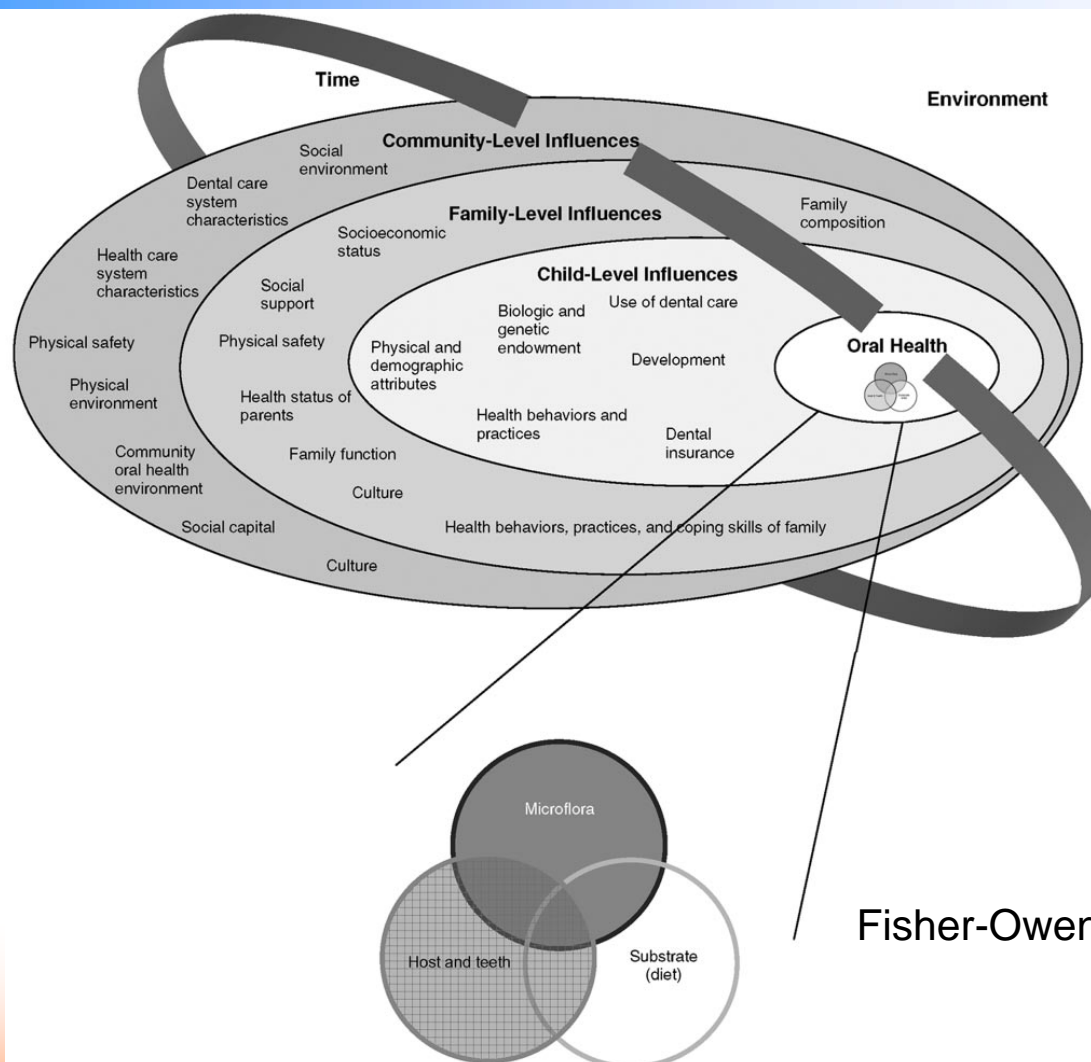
Time

Environment

Community-Level Influences

Social environment

Dental care system characteristics

Health care system characteristics

Physical safety

Physical environment

Community oral health environment

Social capital

Culture

Family-Level Influences

Family composition

Socioeconomic status

Social support

Physical safety

Health status of parents

Family function

Culture

Health behaviors, practices, and coping skills of family

Child-Level Influences

Biologic and genetic endowment

Use of dental care

Physical and demographic attributes

Development

Health behaviors and practices

Dental insurance

Oral Health

Microflora

Host and teeth

Substrate (diet)

Fisher-Ower